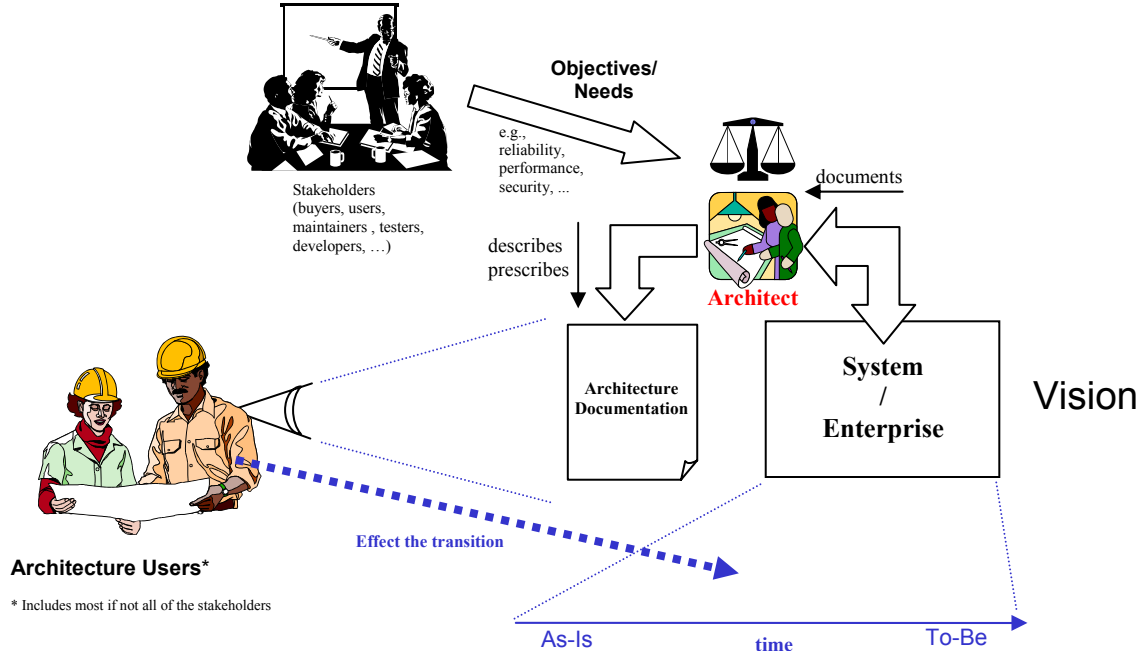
Objectives/
Needs

e.g.,
reliability,
performance,
security, ...

Stakeholders
(buyers, users,
maintainers , testers,
developers, …)

documents

describes
prescribes

Architect

Architecture
Documentation

System
/
Enterprise

Vision

Effect the transition

Architecture Users*

* Includes most if not all of the stakeholders

As-Is

time

To-Be